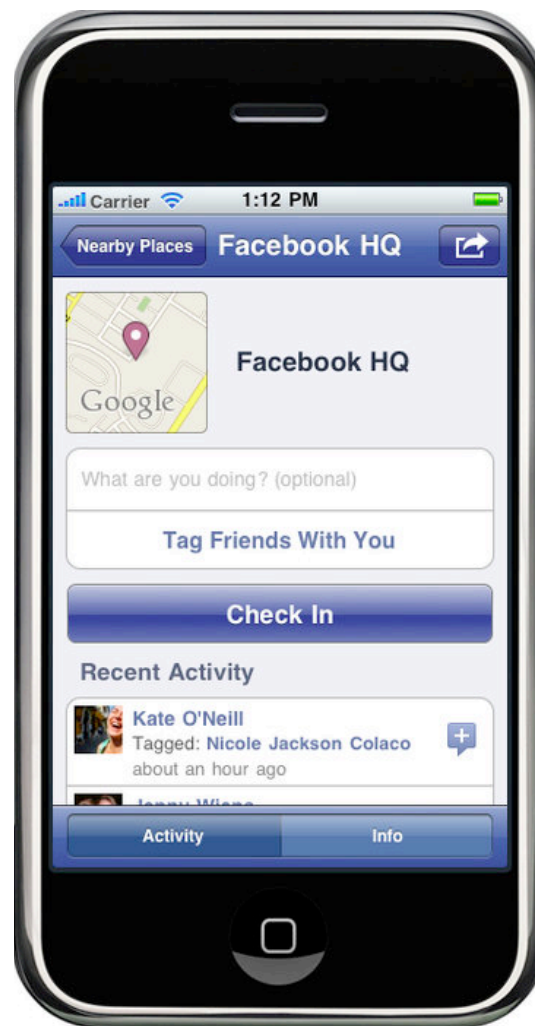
Carrier 1:12 PM

Nearby Places Facebook HQ

Google

Facebook HQ

What are you doing? (optional)

Tag Friends With You

Check In

Recent Activity

Kate O'Neill
Tagged: Nicole Jackson Colaco
about an hour ago

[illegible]

Activity Info